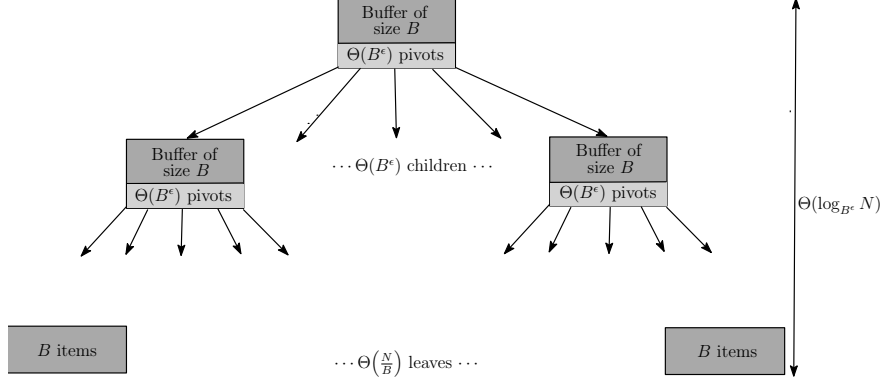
Buffer of size $B$

$\Theta(B^\epsilon)$ pivots

$\cdots\Theta(B^\epsilon)$ children $\cdots$

Buffer of size $B$

$\Theta(B^\epsilon)$ pivots

Buffer of size $B$

$\Theta(B^\epsilon)$ pivots

$\Theta(\log_{B^\epsilon} N)$

$B$ items

$\cdots\Theta\left(\frac{N}{B}\right)$ leaves $\cdots$

$B$ items